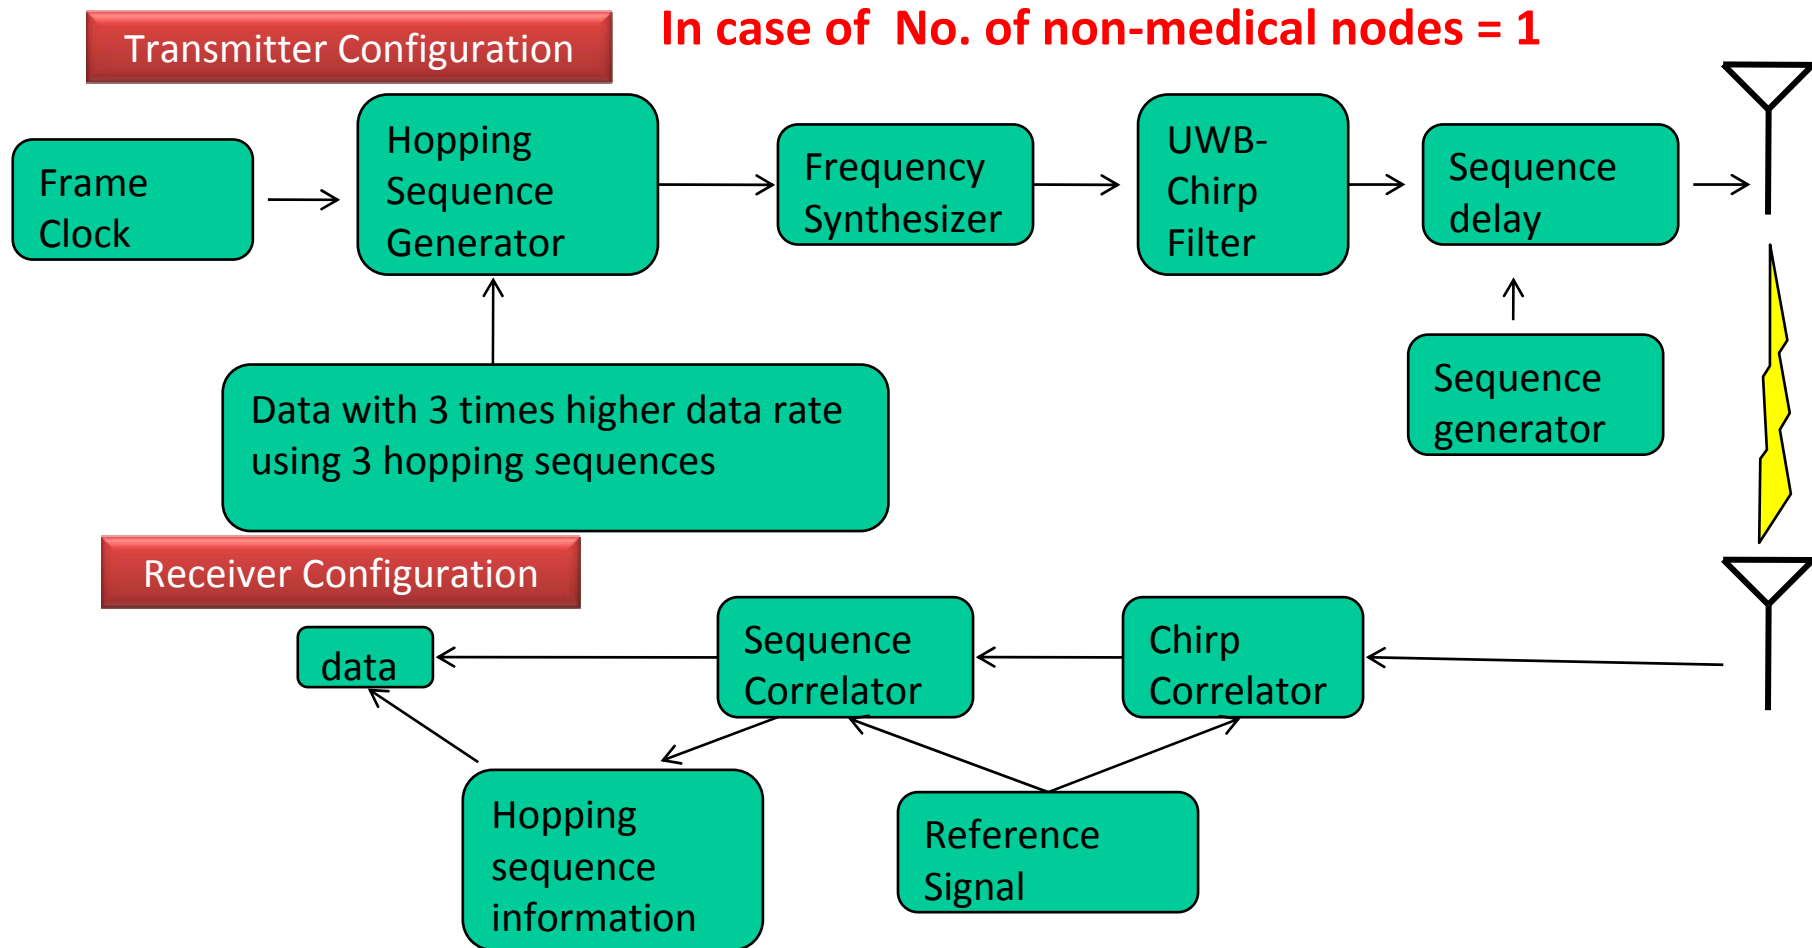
Transmitter Configuration

In case of No. of non-medical nodes = 1

Frame Clock

Hopping Sequence Generator

Frequency Synthesizer

UWB-Chirp Filter

Sequence delay

Sequence generator

Data with 3 times higher data rate using 3 hopping sequences

Receiver Configuration

data

Sequence Correlator

Chirp Correlator

Hopping sequence information

Reference Signal